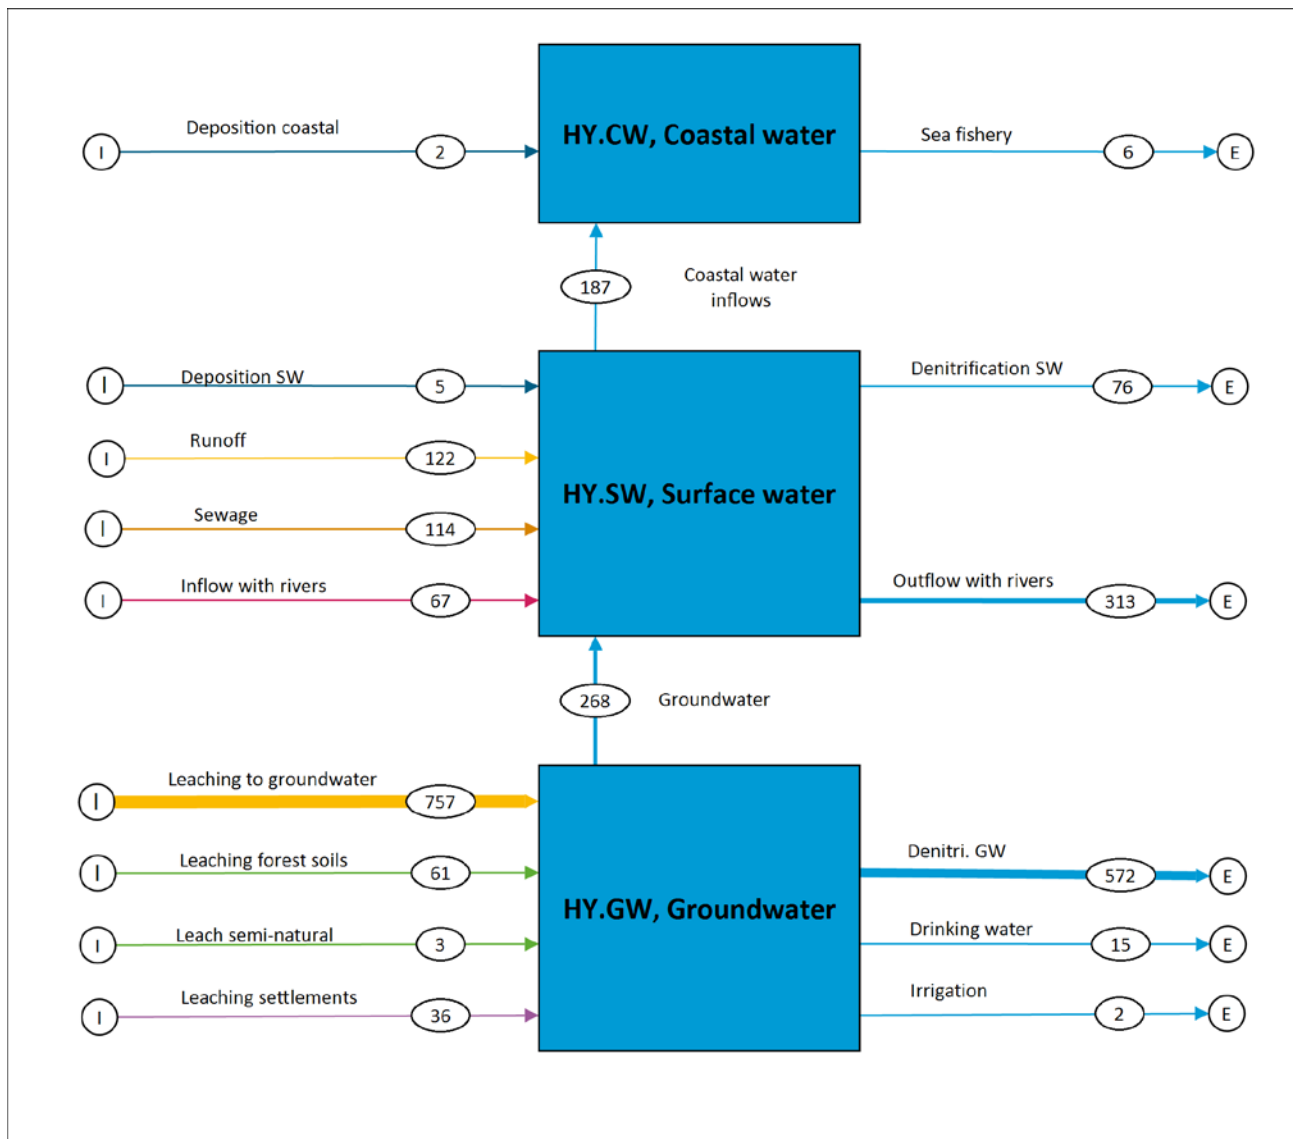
I Deposition coastal 2

HY.CW, Coastal water

Sea fishery 6 E

187 Coastal water inflows

I Deposition SW 5

I Runoff 122

I Sewage 114

I Inflow with rivers 67

HY.SW, Surface water

Denitrification SW 76 E

Outflow with rivers 313 E

268 Groundwater

I Leaching to groundwater 757

I Leaching forest soils 61

I Leach semi-natural 3

I Leaching settlements 36

HY.GW, Groundwater

Denitri. GW 572 E

Drinking water 15 E

Irrigation 2 E